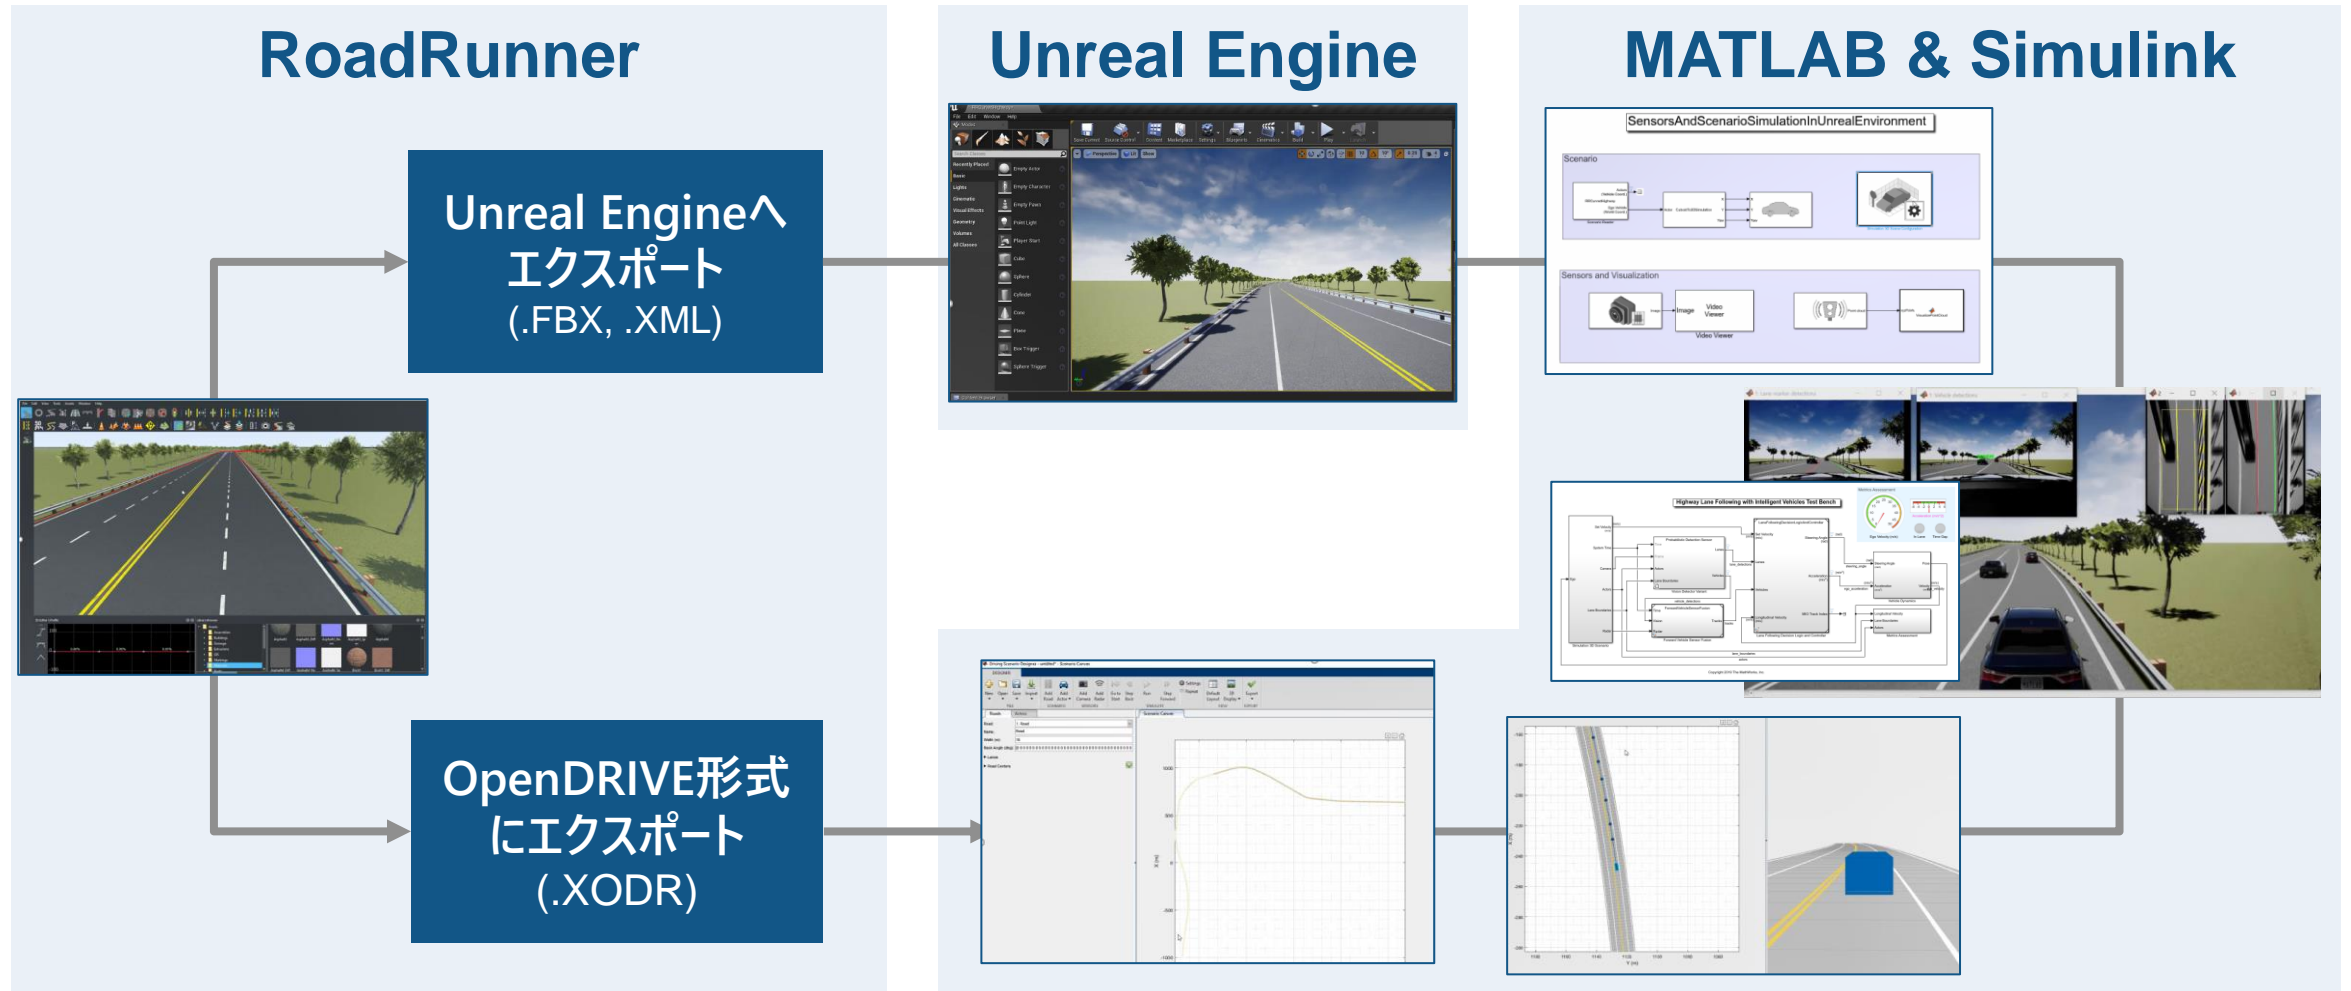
RoadRunner

Unreal Engine

MATLAB & Simulink

Unreal Engineへエクスポート
(.FBX, .XML)

OpenDRIVE形式にエクスポート
(.XODR)

SensorsAndScenarioSimulationInUnrealEnvironment

Scenario

Sensors and Visualization

Image

Video Viewer

Highway Lane Following with Intelligent Vehicles Test Bench